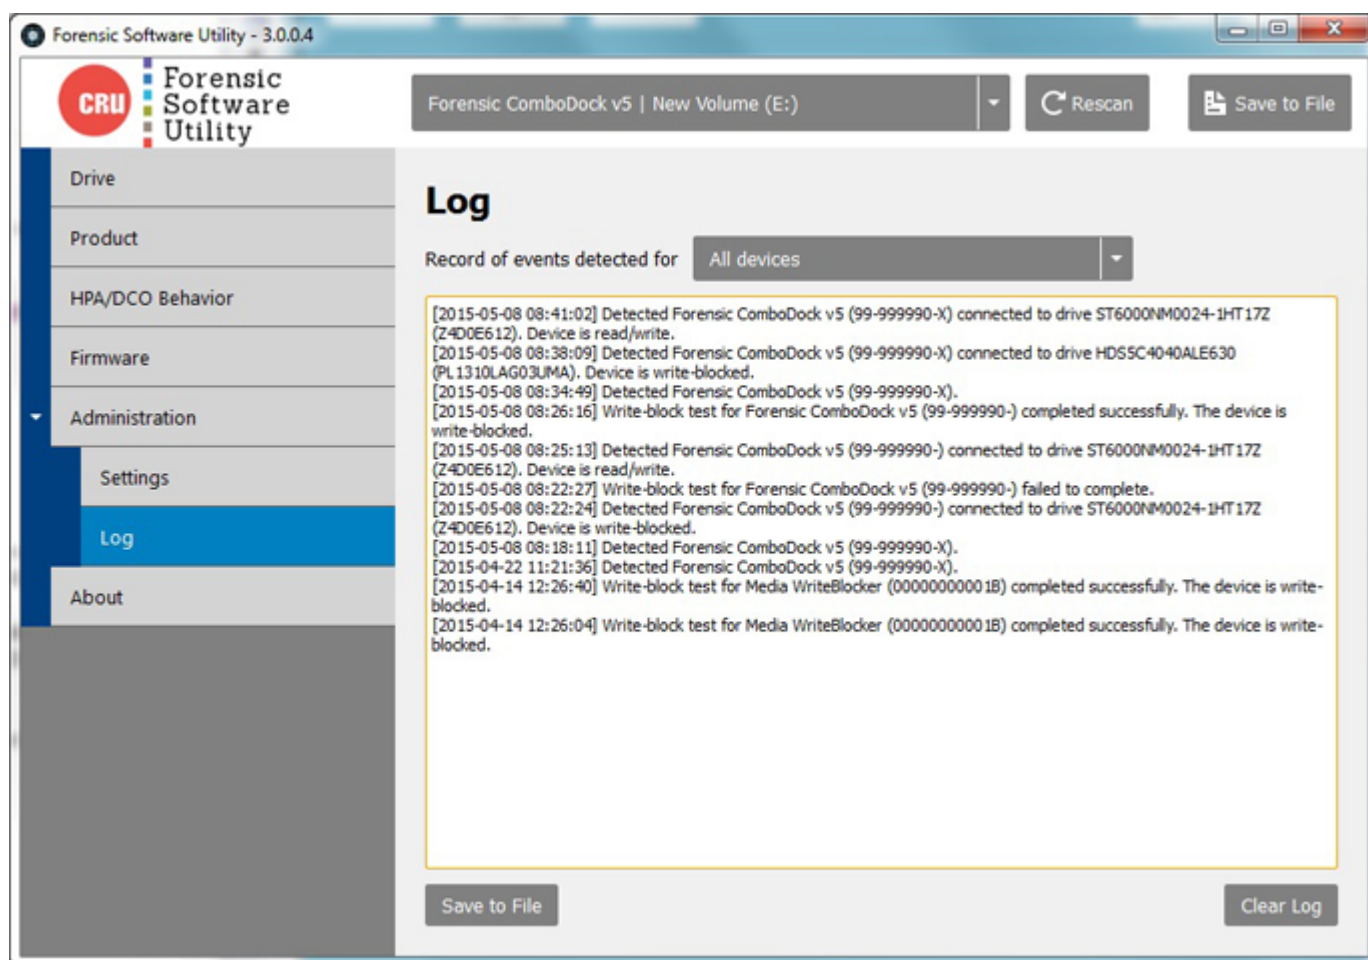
Forensic Software Utility - 3.0.0.4

CRU Forensic Software Utility

Forensic ComboDock v5 | New Volume (E:)

Rescan

Save to File

Drive

Product

HPA/DCO Behavior

Firmware

Administration

Settings

Log

About

Log

Record of events detected for All devices

[2015-05-08 08:41:02] Detected Forensic ComboDock v5 (99-999990-X) connected to drive ST6000NM0024-1HT17Z (Z4D0E612). Device is read/write.
[2015-05-08 08:38:09] Detected Forensic ComboDock v5 (99-999990-X) connected to drive HDS5C4040ALE630 (PL1310LAG03UMA). Device is write-blocked.
[2015-05-08 08:34:49] Detected Forensic ComboDock v5 (99-999990-X).
[2015-05-08 08:26:16] Write-block test for Forensic ComboDock v5 (99-999990-) completed successfully. The device is write-blocked.
[2015-05-08 08:25:13] Detected Forensic ComboDock v5 (99-999990-) connected to drive ST6000NM0024-1HT17Z (Z4D0E612). Device is read/write.
[2015-05-08 08:22:27] Write-block test for Forensic ComboDock v5 (99-999990-) failed to complete.
[2015-05-08 08:22:24] Detected Forensic ComboDock v5 (99-999990-) connected to drive ST6000NM0024-1HT17Z (Z4D0E612). Device is write-blocked.
[2015-05-08 08:18:11] Detected Forensic ComboDock v5 (99-999990-X).
[2015-04-22 11:21:36] Detected Forensic ComboDock v5 (99-999990-X).
[2015-04-14 12:26:40] Write-block test for Media WriteBlocker (00000000001B) completed successfully. The device is write-blocked.
[2015-04-14 12:26:04] Write-block test for Media WriteBlocker (00000000001B) completed successfully. The device is write-blocked.

Save to File

Clear Log